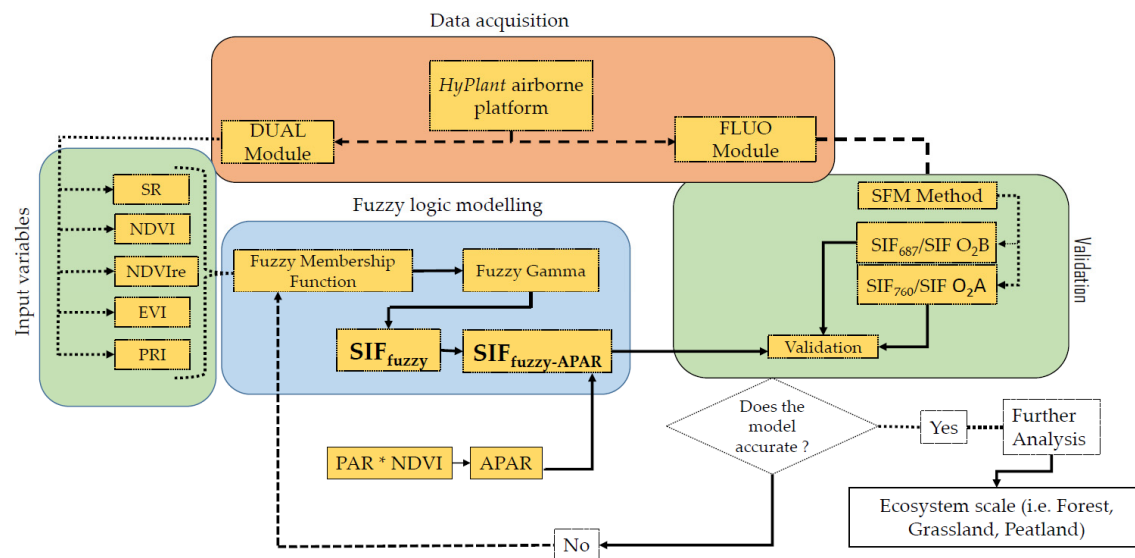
Data acquisition

HyPlant airborne platform

DUAL Module

FLUO Module

Input variables

SR

NDVI

NDVIre

EVI

PRI

Fuzzy logic modelling

Fuzzy Membership Function

Fuzzy Gamma

$SIF_{fuzzy}$

$SIF_{fuzzy-APAR}$

PAR * NDVI

APAR

SFM Method

$SIF_{687}$/SIF $O_2B$

$SIF_{760}$/SIF $O_2A$

Validation

Validation

Does the model accurate ?

Yes

Further Analysis

Ecosystem scale (i.e. Forest, Grassland, Peatland)

No